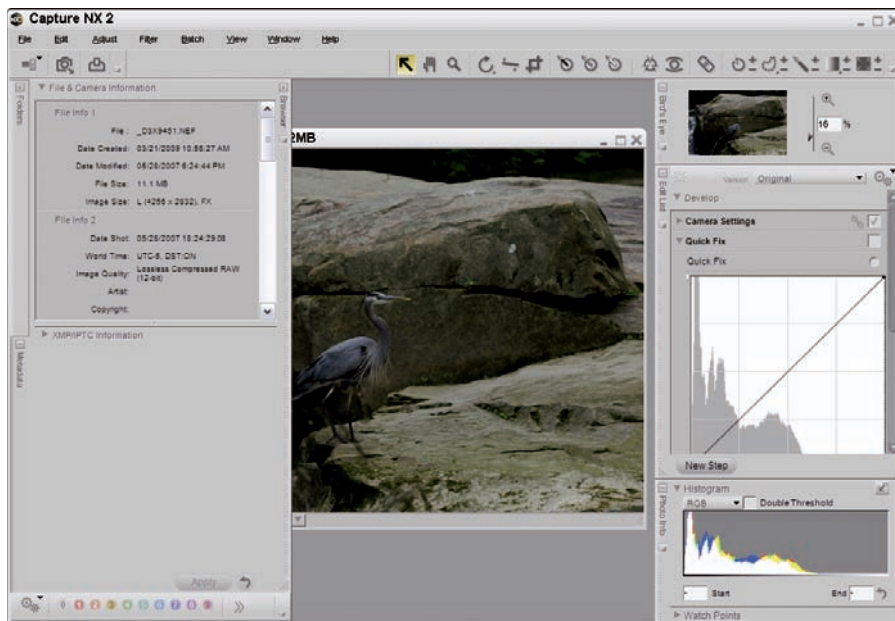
Capture NX 2

File Edit Adjust Filter Batch View Window Help

Folders

▼ File & Camera Information

File Info 1

File : _D3X9451.NEF

Date Created: 03/21/2009 10:56:27 AM

Date Modified: 05/26/2007 6:24:44 PM

File Size: 11.1 MB

Image Size: L (4256 x 2832), FX

File Info 2

Date Shot: 05/26/2007 18:24:29:08

World Time: UTC-5, DST:ON

Image Quality: Lossless Compressed RAW (12-bit)

Artist:

Copyright:

▶ XMP/IPTC Information

Metadata

Browser

Apply

2MB

Bird's Eye

16 %

Edit List

Version Original

▼ Develop

▶ Camera Settings

▼ Quick Fix

Quick Fix

New Step

Photo Info

▼ Histogram

RGB Double Threshold

Start End

▶ Watch Points